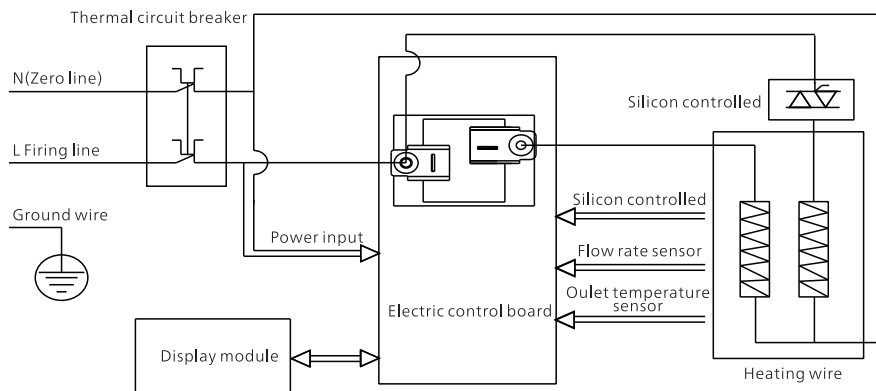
Thermal circuit breaker

N(Zero line)

L Firing line

Ground wire

Silicon controlled

Silicon controlled

Power input

Flow rate sensor

Oulet temperature sensor

Electric control board

Display module

Heating wire